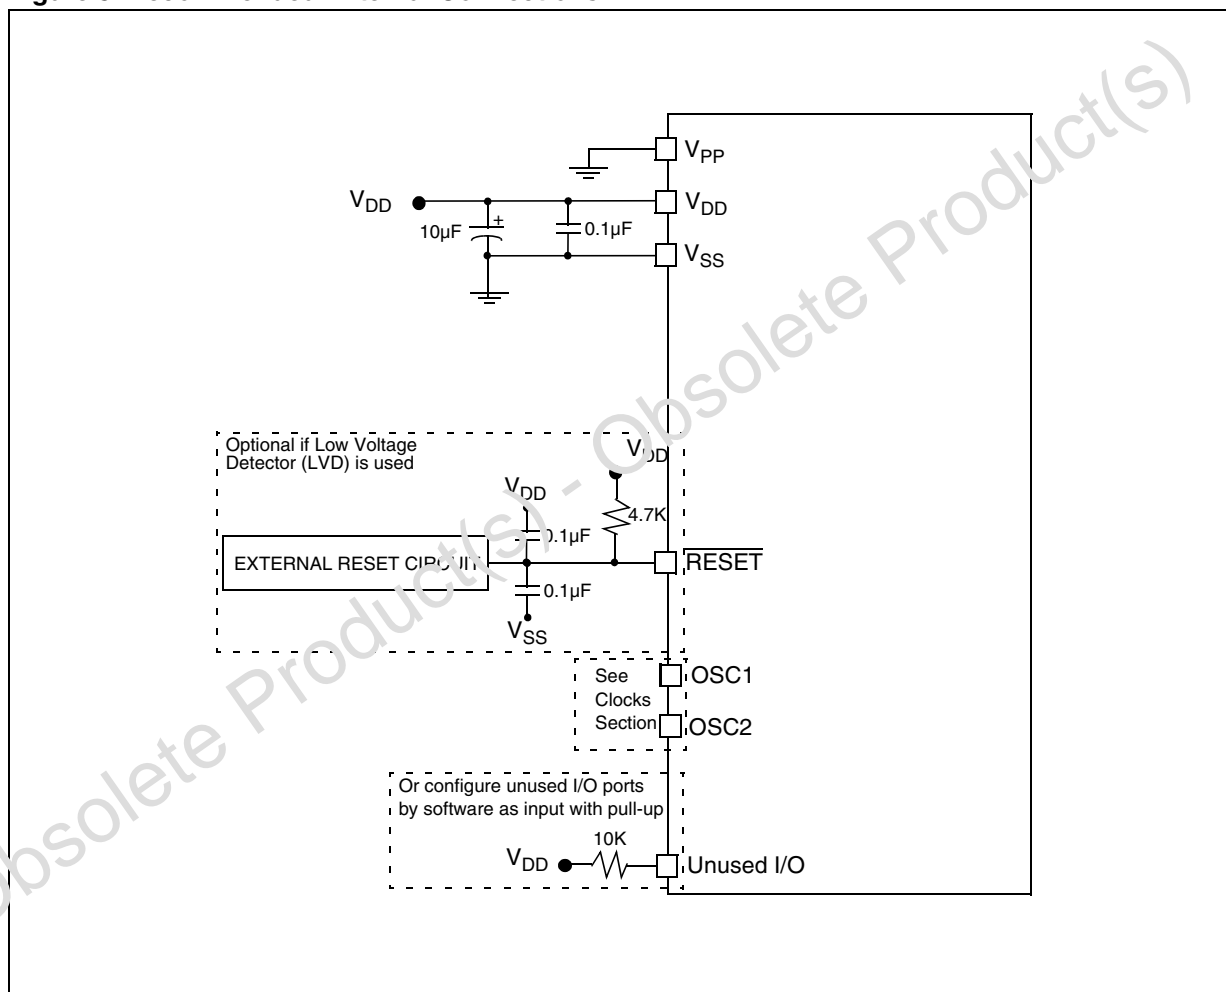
$V_{PP}$

$V_{DD}$

$V_{DD}$

10µF

+

0.1µF

$V_{SS}$

Optional if Low Voltage Detector (LVD) is used

$V_{DD}$

$V_{DD}$

4.7K

0.1µF

EXTERNAL RESET CIRCUIT

$\overline{RESET}$

0.1µF

$V_{SS}$

See Clocks Section

OSC1

OSC2

Or configure unused I/O ports by software as input with pull-up

10K

$V_{DD}$

Unused I/O

Obsolete Product(s) - Obsolete Product(s)